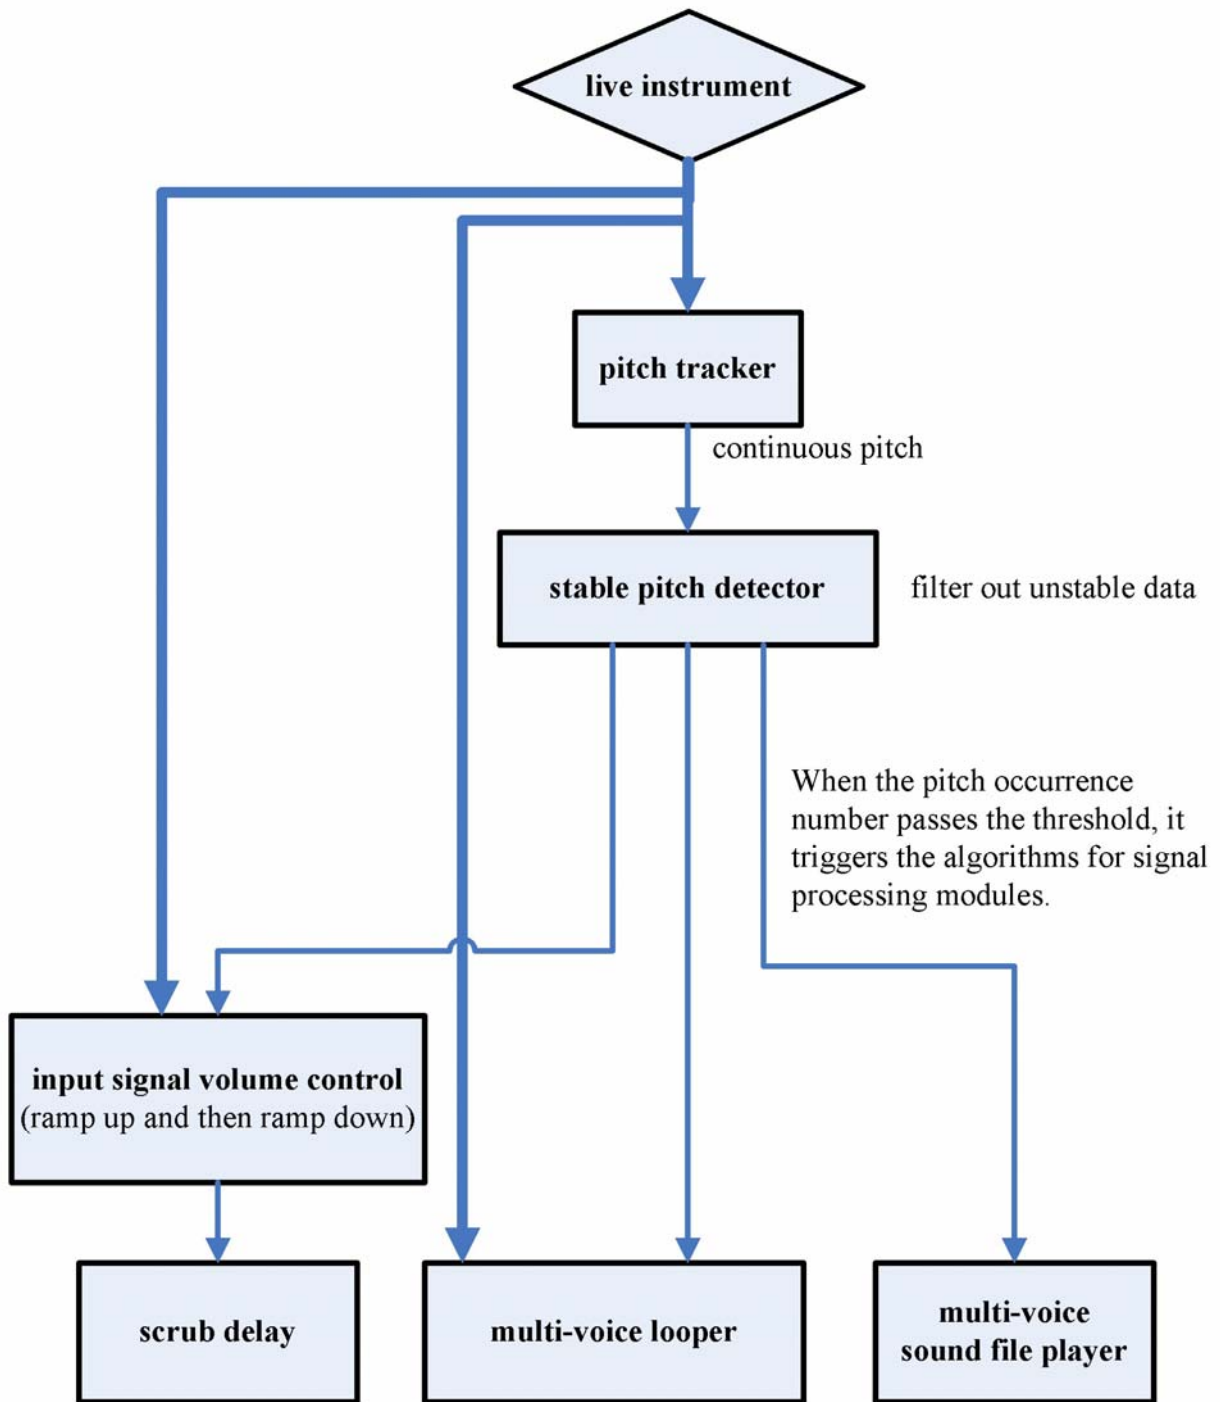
live instrument

pitch tracker

continuous pitch

stable pitch detector

filter out unstable data

When the pitch occurrence number passes the threshold, it triggers the algorithms for signal processing modules.

input signal volume control
(ramp up and then ramp down)

scrub delay

multi-voice looper

multi-voice
sound file player